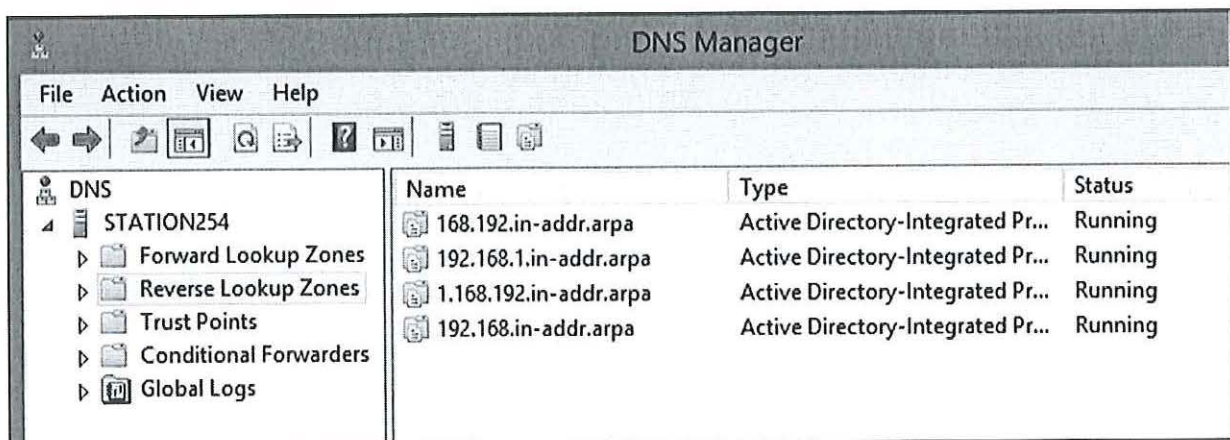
DNS Manager

File Action View Help

DNS
STATION254
Forward Lookup Zones
Reverse Lookup Zones
Trust Points
Conditional Forwarders
Global Logs

| Name | Type | Status |
|---|---|---|
| 168.192.in-addr.arpa | Active Directory-Integrated Pr... | Running |
| 192.168.1.in-addr.arpa | Active Directory-Integrated Pr... | Running |
| 1.168.192.in-addr.arpa | Active Directory-Integrated Pr... | Running |
| 192.168.in-addr.arpa | Active Directory-Integrated Pr... | Running |